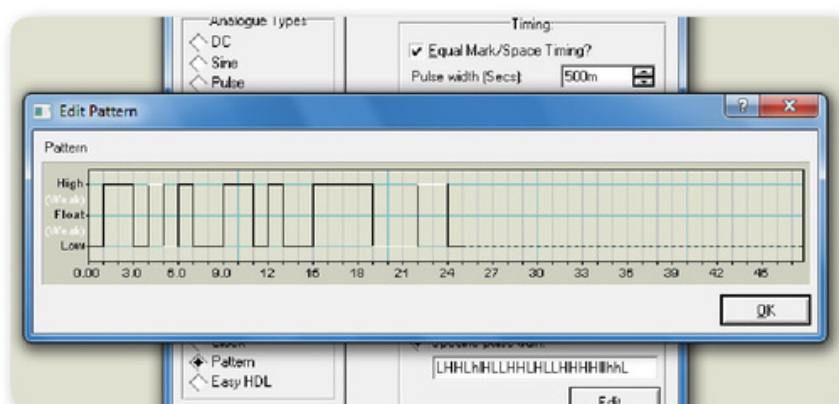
Analogue Types
DC
Sine
Pulse

Timing
✔ Equal Mark/Space Timing?
Pulse width (Secs): 500m

Edit Pattern
?
X
Pattern
High
(Weak)
Float
(Weak)
Low
0.00
3.0
6.0
9.0
12
15
18
21
24
27
30
33
36
39
42
45
OK

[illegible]
Pattern
Easy HDL
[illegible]
LHHLhHLLHHLHLLHHHHhhL
Edit